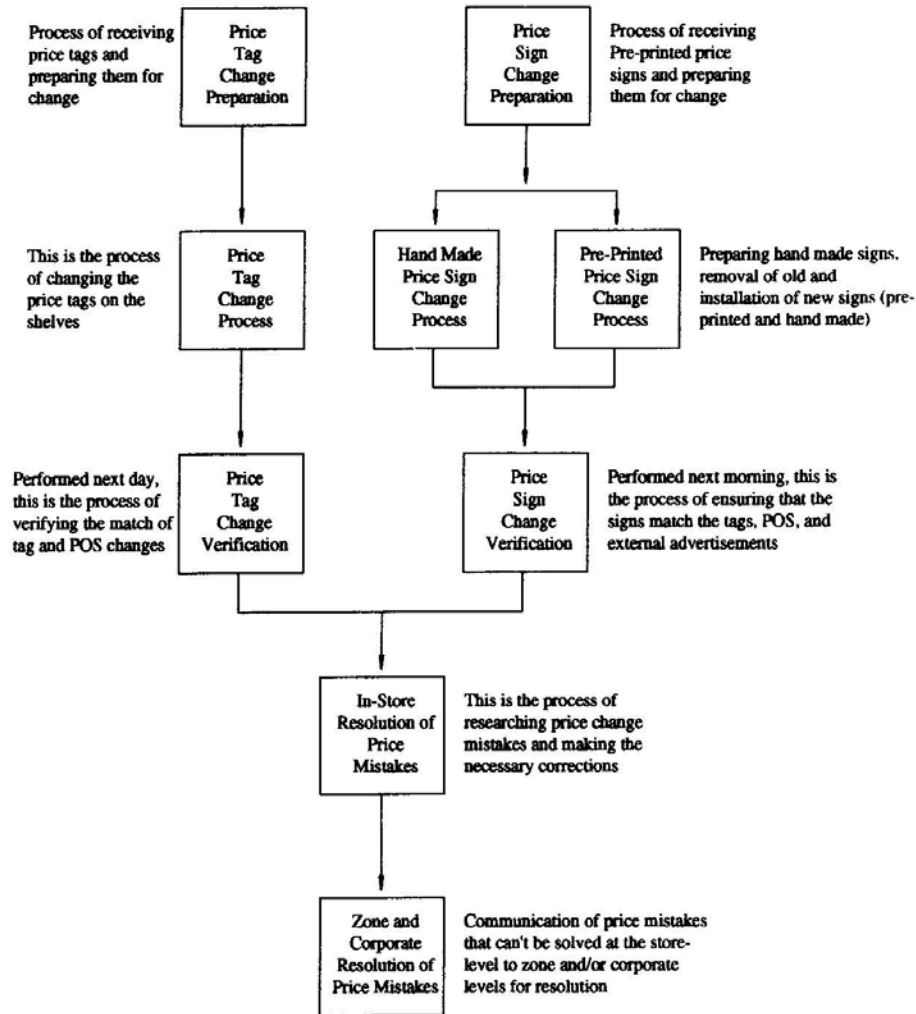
Process of receiving price tags and preparing them for change

Price Tag Change Preparation

Price Sign Change Preparation

Process of receiving Pre-printed price signs and preparing them for change

This is the process of changing the price tags on the shelves

Price Tag Change Process

Hand Made Price Sign Change Process

Pre-Printed Price Sign Change Process

Preparing hand made signs, removal of old and installation of new signs (pre-printed and hand made)

Performed next day, this is the process of verifying the match of tag and POS changes

Price Tag Change Verification

Price Sign Change Verification

Performed next morning, this is the process of ensuring that the signs match the tags, POS, and external advertisements

In-Store Resolution of Price Mistakes

This is the process of researching price change mistakes and making the necessary corrections

Zone and Corporate Resolution of Price Mistakes

Communication of price mistakes that can't be solved at the store-level to zone and/or corporate levels for resolution